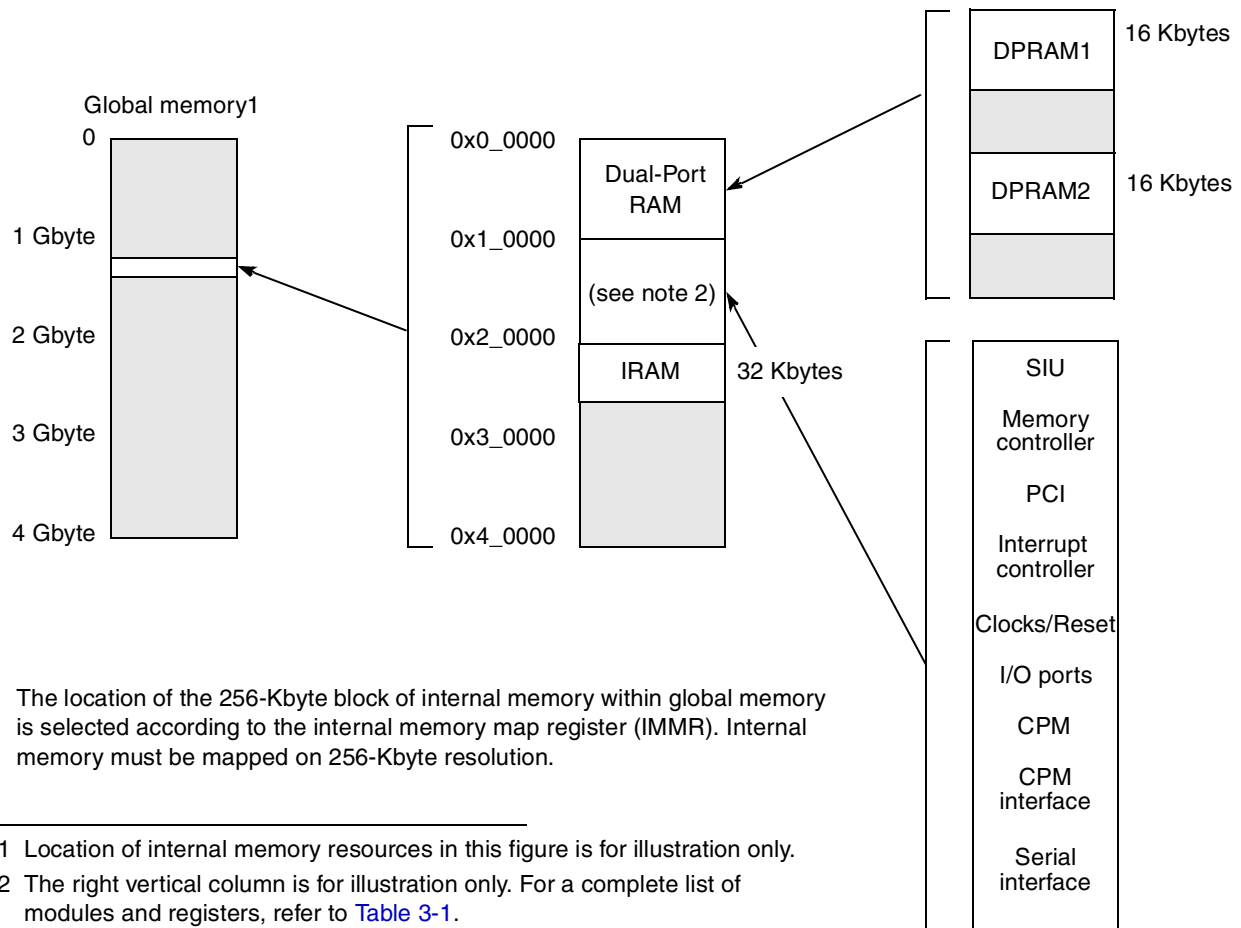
Global memory1

0

1 Gbyte

2 Gbyte

3 Gbyte

4 Gbyte

0x0_0000

0x1_0000

0x2_0000

0x3_0000

0x4_0000

Dual-Port RAM

(see note 2)

IRAM

32 Kbytes

DPRAM1

16 Kbytes

DPRAM2

16 Kbytes

SIU

Memory controller

PCI

Interrupt controller

Clocks/Reset

I/O ports

CPM

CPM interface

Serial interface

The location of the 256-Kbyte block of internal memory within global memory is selected according to the internal memory map register (IMMR). Internal memory must be mapped on 256-Kbyte resolution.

1 Location of internal memory resources in this figure is for illustration only.

2 The right vertical column is for illustration only. For a complete list of modules and registers, refer to Table 3-1.